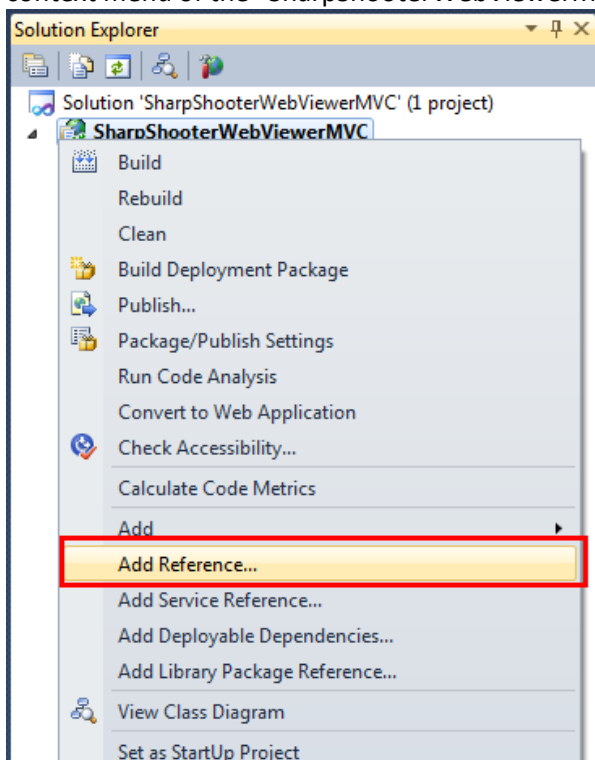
Solution Explorer

Solution 'SharpShooterWebViewerMVC' (1 project)
SharpShooterWebViewerMVC

Build
Rebuild
Clean
Build Deployment Package
Publish...
Package/Publish Settings
Run Code Analysis
Convert to Web Application
Check Accessibility...
Calculate Code Metrics
Add
Add Reference...
Add Service Reference...
Add Deployable Dependencies...
Add Library Package Reference...
View Class Diagram
Set as StartUp Project